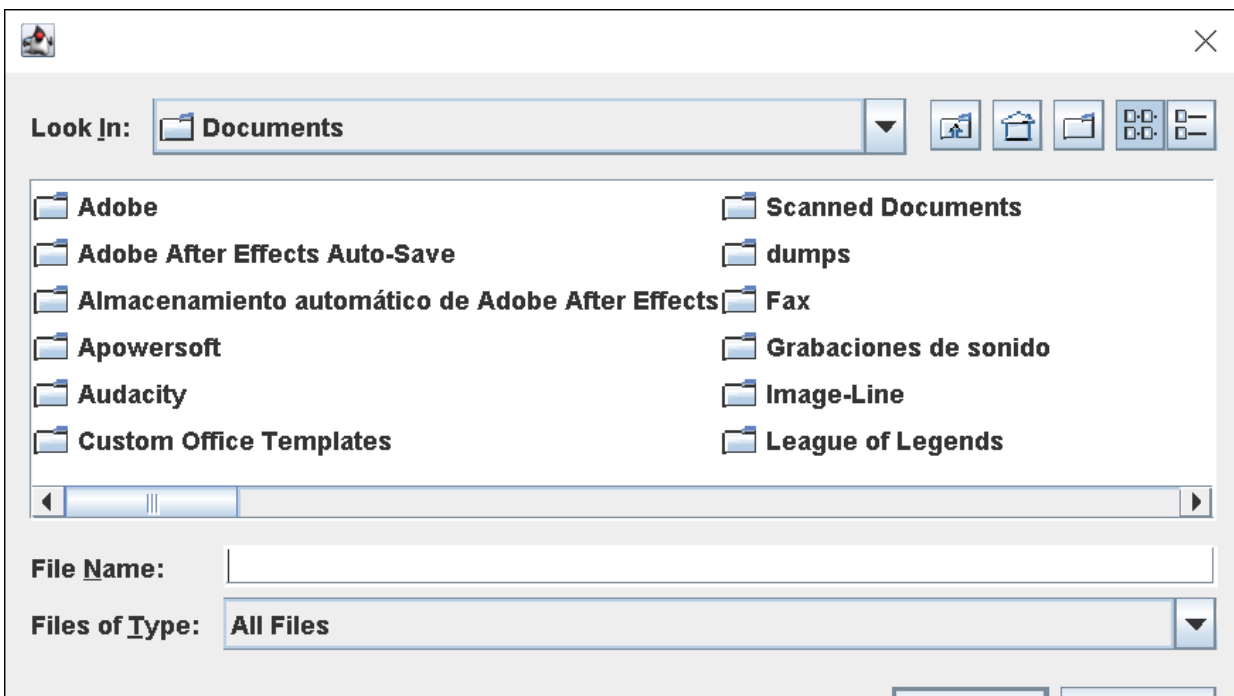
Look In: Documents

Adobe
Adobe After Effects Auto-Save
Almacenamiento automático de Adobe After Effects
Apowersoft
Audacity
Custom Office Templates

Scanned Documents
dumps
Fax
Grabaciones de sonido
Image-Line
League of Legends

File Name:

Files of Type: All Files